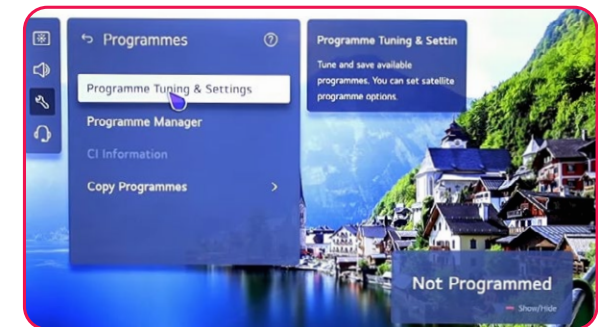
Programmes

?

Programme Tuning & Settings

Programme Manager

CI Information

Copy Programmes

Programme Tuning & Settin

Tune and save available programmes. You can set satellite programme options.

Not Programmed

Show/Hide